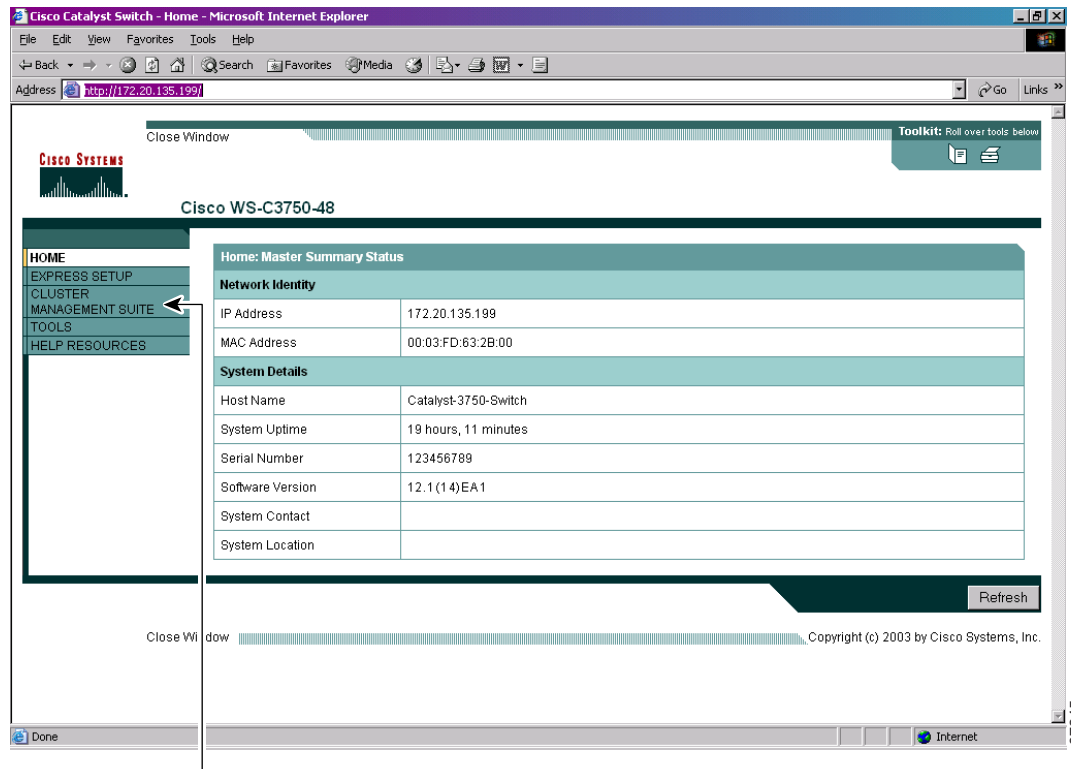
Cisco Catalyst Switch - Home - Microsoft Internet Explorer

File Edit View Favorites Tools Help

Back Search Favorites Media

Address http://172.20.135.199/

Go Links

Close Window

Toolkit: Roll over tools below

Cisco Systems

Cisco WS-C3750-48

HOME
EXPRESS SETUP
CLUSTER MANAGEMENT SUITE
TOOLS
HELP RESOURCES

Home: Master Summary Status

| Network Identity | |
|---|---|
| IP Address | 172.20.135.199 |
| MAC Address | 00:03:FD:63:2B:00 |
| **System Details** | |
| Host Name | Catalyst-3750-Switch |
| System Uptime | 19 hours, 11 minutes |
| Serial Number | 123456789 |
| Software Version | 12.1(14)EA1 |
| System Contact | |
| System Location | |

Refresh

Close Window

Copyright (c) 2003 by Cisco Systems, Inc.

Done

Internet